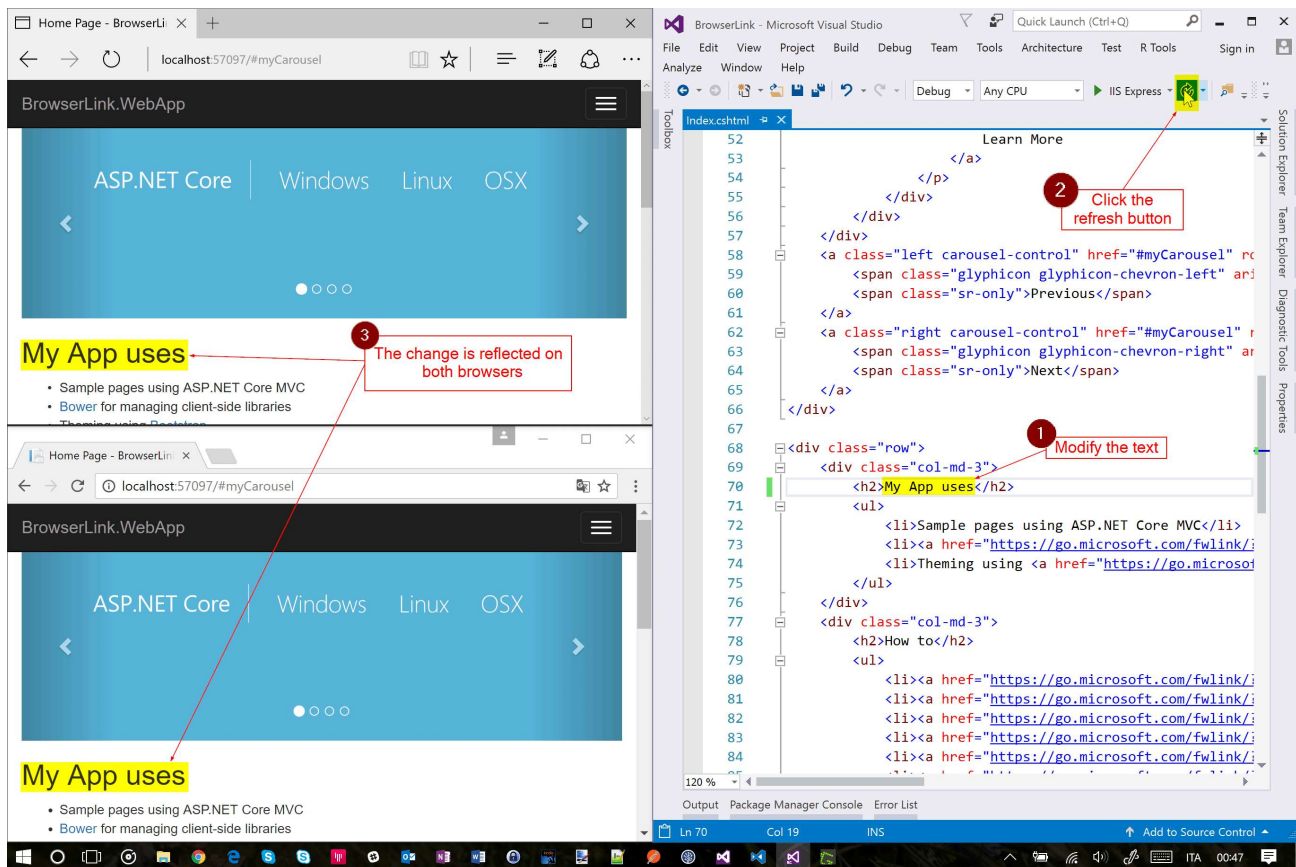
Home Page - BrowserLi ×

localhost:57097/#myCarousel

BrowserLink.WebApp

ASP.NET Core | Windows Linux OSX

My App uses

3 The change is reflected on both browsers

- Sample pages using ASP.NET Core MVC
- Bower for managing client-side libraries

Home Page - BrowserLin ×

localhost:57097/#myCarousel

BrowserLink.WebApp

ASP.NET Core | Windows Linux OSX

My App uses

- Sample pages using ASP.NET Core MVC
- Bower for managing client-side libraries

BrowserLink - Microsoft Visual Studio

Quick Launch (Ctrl+Q)

File Edit View Project Build Debug Team Tools Architecture Test R Tools Sign in
Analyze Window Help

Debug Any CPU IIS Express

Toolbox

Index.cshtml

Solution Explorer Team Explorer Diagnostic Tools Properties

52 Learn More
53 </a>
54 </p>
55 </div>
56 </div>
57 </div>
58 <a class="left carousel-control" href="#myCarousel" ro
59 <span class="glyphicon glyphicon-chevron-left" ari
60 <span class="sr-only">Previous</span>
61 </a>
62 <a class="right carousel-control" href="#myCarousel" r
63 <span class="glyphicon glyphicon-chevron-right" ar
64 <span class="sr-only">Next</span>
65 </a>
66 </div>
67
68 <div class="row">
69 <div class="col-md-3">
70 <h2>My App uses</h2>
71 <ul>
72 <li>Sample pages using ASP.NET Core MVC</li>
73 <li><a href="https://go.microsoft.com/fwlink/
74 <li>Theming using <a href="https://go.microsof
75 </ul>
76 </div>
77 <div class="col-md-3">
78 <h2>How to</h2>
79 <ul>
80 <li><a href="https://go.microsoft.com/fwlink/
81 <li><a href="https://go.microsoft.com/fwlink/
82 <li><a href="https://go.microsoft.com/fwlink/
83 <li><a href="https://go.microsoft.com/fwlink/
84 <li><a href="https://go.microsoft.com/fwlink/

2 Click the refresh button

1 Modify the text

120 %

Output Package Manager Console Error List

Ln 70 Col 19 INS Add to Source Control

ITA 00:47